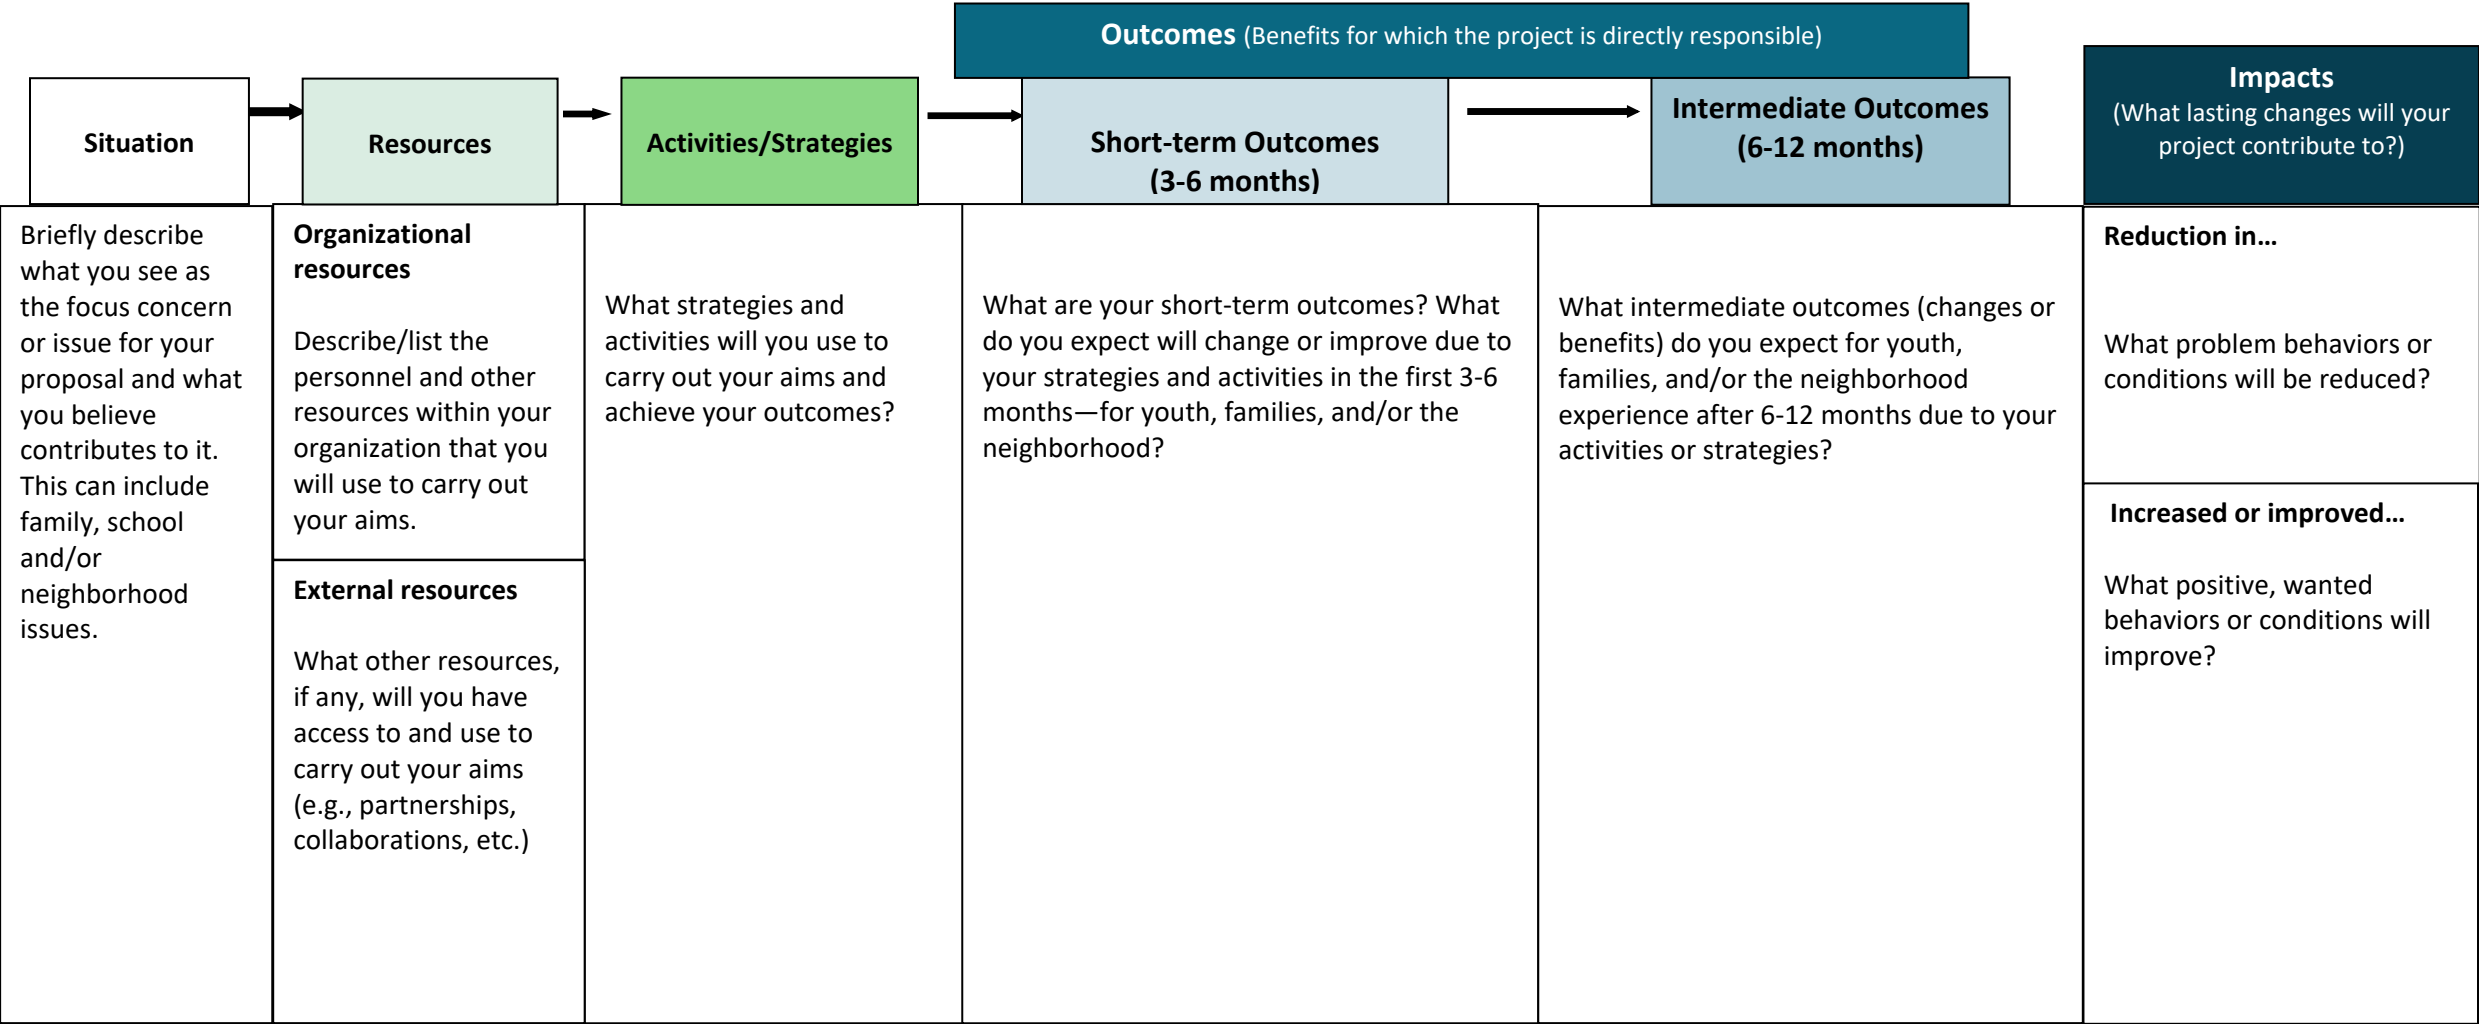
Outcomes (Benefits for which the project is directly responsible)

Situation

Resources

Activities/Strategies

Short-term Outcomes (3-6 months)

Intermediate Outcomes (6-12 months)

Impacts (What lasting changes will your project contribute to?)

Briefly describe what you see as the focus concern or issue for your proposal and what you believe contributes to it. This can include family, school and/or neighborhood issues.

Organizational resources

Describe/list the personnel and other resources within your organization that you will use to carry out your aims.

External resources

What other resources, if any, will you have access to and use to carry out your aims (e.g., partnerships, collaborations, etc.)

What strategies and activities will you use to carry out your aims and achieve your outcomes?

What are your short-term outcomes? What do you expect will change or improve due to your strategies and activities in the first 3-6 months—for youth, families, and/or the neighborhood?

What intermediate outcomes (changes or benefits) do you expect for youth, families, and/or the neighborhood experience after 6-12 months due to your activities or strategies?

Reduction in…

What problem behaviors or conditions will be reduced?

Increased or improved…

What positive, wanted behaviors or conditions will improve?